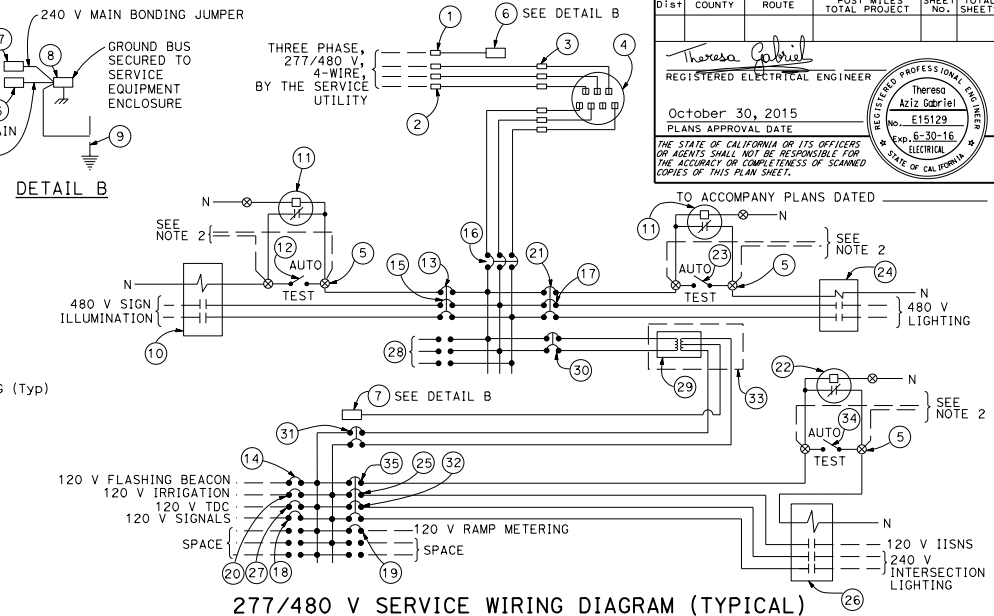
240 V MAIN BONDING JUMPER

7

8

GROUND BUS SECURED TO SERVICE EQUIPMENT ENCLOSURE

AIN

9

DETAIL B

1

6 SEE DETAIL B

THREE PHASE, 277/480 V, 4-WIRE, BY THE SERVICE UTILITY

3

4

2

| Dist | COUNTY | ROUTE | POST MILES TOTAL PROJECT | SHEET No. | TOTAL SHEETS |
|---|---|---|---|---|---|

Theresa Gabriel

REGISTERED ELECTRICAL ENGINEER

October 30, 2015

PLANS APPROVAL DATE

THE STATE OF CALIFORNIA OR ITS OFFICERS OR AGENTS SHALL NOT BE RESPONSIBLE FOR THE ACCURACY OR COMPLETENESS OF SCANNED COPIES OF THIS PLAN SHEET.

REGISTERED PROFESSIONAL ENGINEER
Theresa
Aziz Gabriel
No. E15129
Exp. 6-30-16
ELECTRICAL
STATE OF CALIFORNIA

TO ACCOMPANY PLANS DATED

11

N

SEE NOTE 2

12

AUTO

TEST

5

N

480 V SIGN ILLUMINATION

10

16

15

13

21

17

11

N

23

AUTO

TEST

5

SEE NOTE 2

24

N

480 V LIGHTING

28

30

29

33

S (Typ)

7 SEE DETAIL B

22

N

SEE NOTE 2

34

AUTO

TEST

5

31

14

35

25

32

120 V FLASHING BEACON

120 V IRRIGATION

120 V TDC

120 V SIGNALS

SPACE

120 V RAMP METERING

SPACE

N

120 V IISNS

240 V INTERSECTION LIGHTING

20

27

18

19

26

277/480 V SERVICE WIRING DIAGRAM (TYPICAL)